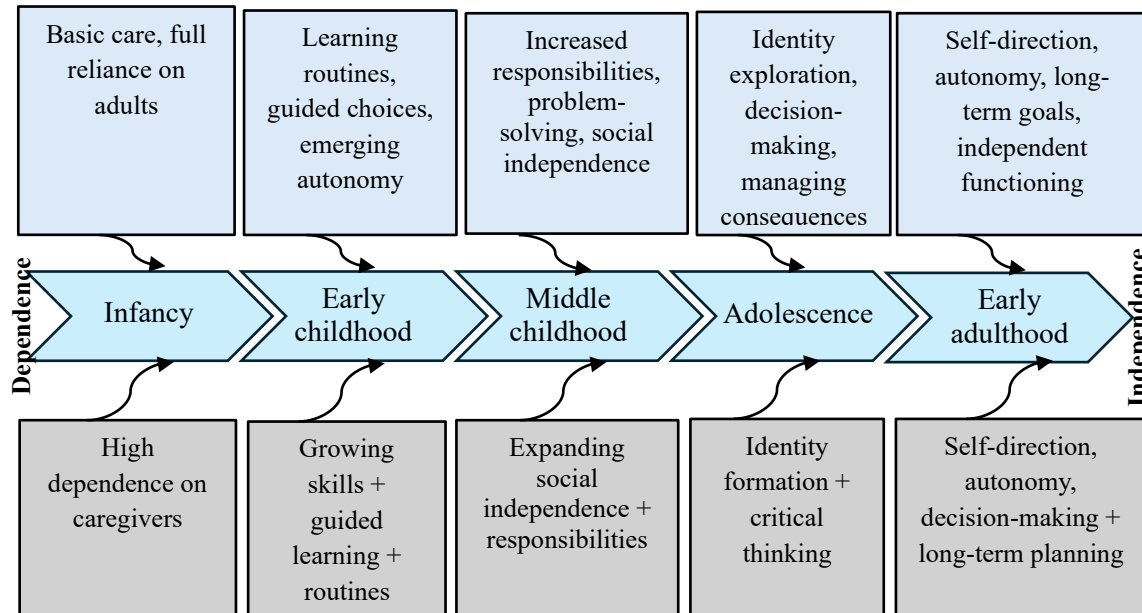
Basic care, full reliance on adults

Learning routines, guided choices, emerging autonomy

Increased responsibilities, problem-solving, social independence

Identity exploration, decision-making, managing consequences

Self-direction, autonomy, long-term goals, independent functioning

Dependence

Infancy

Early childhood

Middle childhood

Adolescence

Early adulthood

Independence

High dependence on caregivers

Growing skills + guided learning + routines

Expanding social independence + responsibilities

Identity formation + critical thinking

Self-direction, autonomy, decision-making + long-term planning